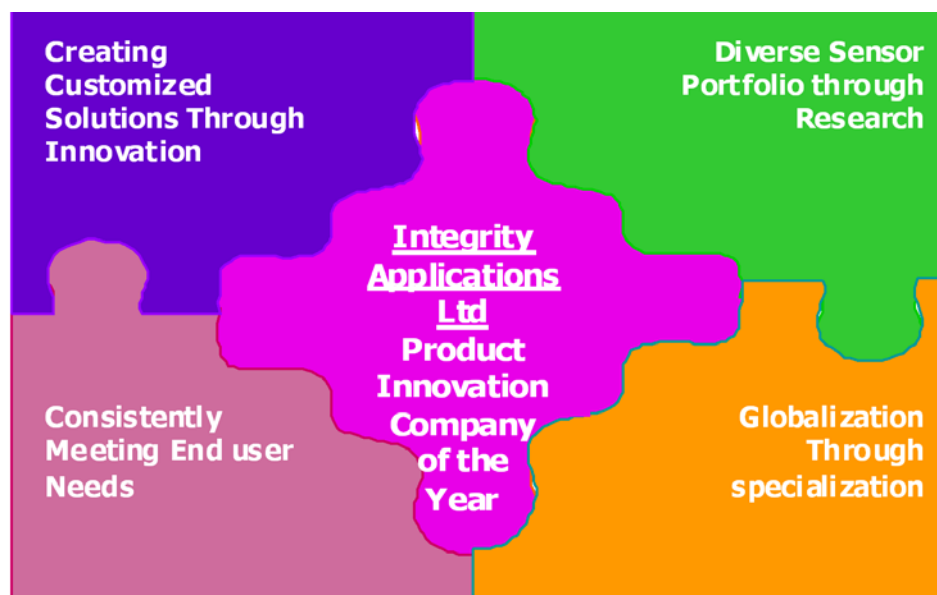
Creating Customized Solutions Through Innovation

Diverse Sensor Portfolio through Research

Integrity Applications Ltd Product Innovation Company of the Year

Consistently Meeting End user Needs

Globalization Through specialization